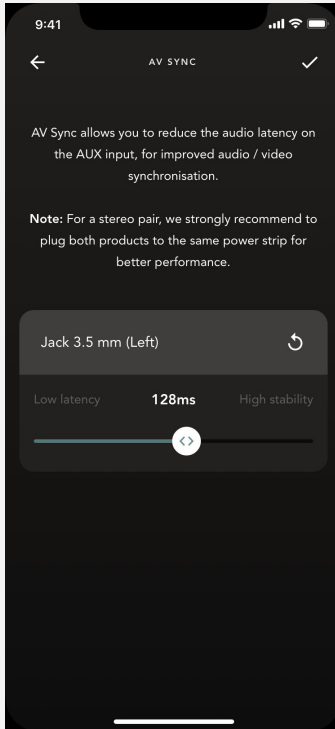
9:41

AV SYNC

AV Sync allows you to reduce the audio latency on the AUX input, for improved audio / video synchronisation.

Note: For a stereo pair, we strongly recommend to plug both products to the same power strip for better performance.

Jack 3.5 mm (Left)

Low latency 128ms High stability